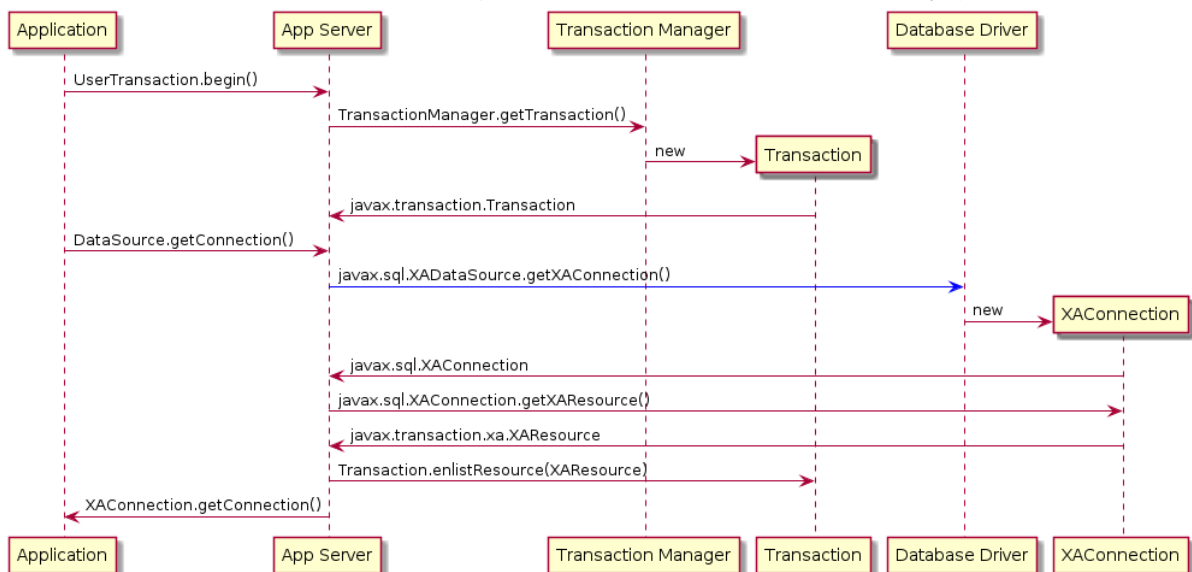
Application
App Server
Transaction Manager
Database Driver

UserTransaction.begin()
TransactionManager.getTransaction()
new
Transaction
javax.transaction.Transaction
DataSource.getConnection()
javax.sql.XADataSource.getXAConnection()
new
XAConnection
javax.sql.XAConnection
javax.sql.XAConnection.getXAResource()
javax.transaction.xa.XAResource
Transaction.enlistResource(XAResource)
XAConnection.getConnection()

Application
App Server
Transaction Manager
Transaction
Database Driver
XAConnection